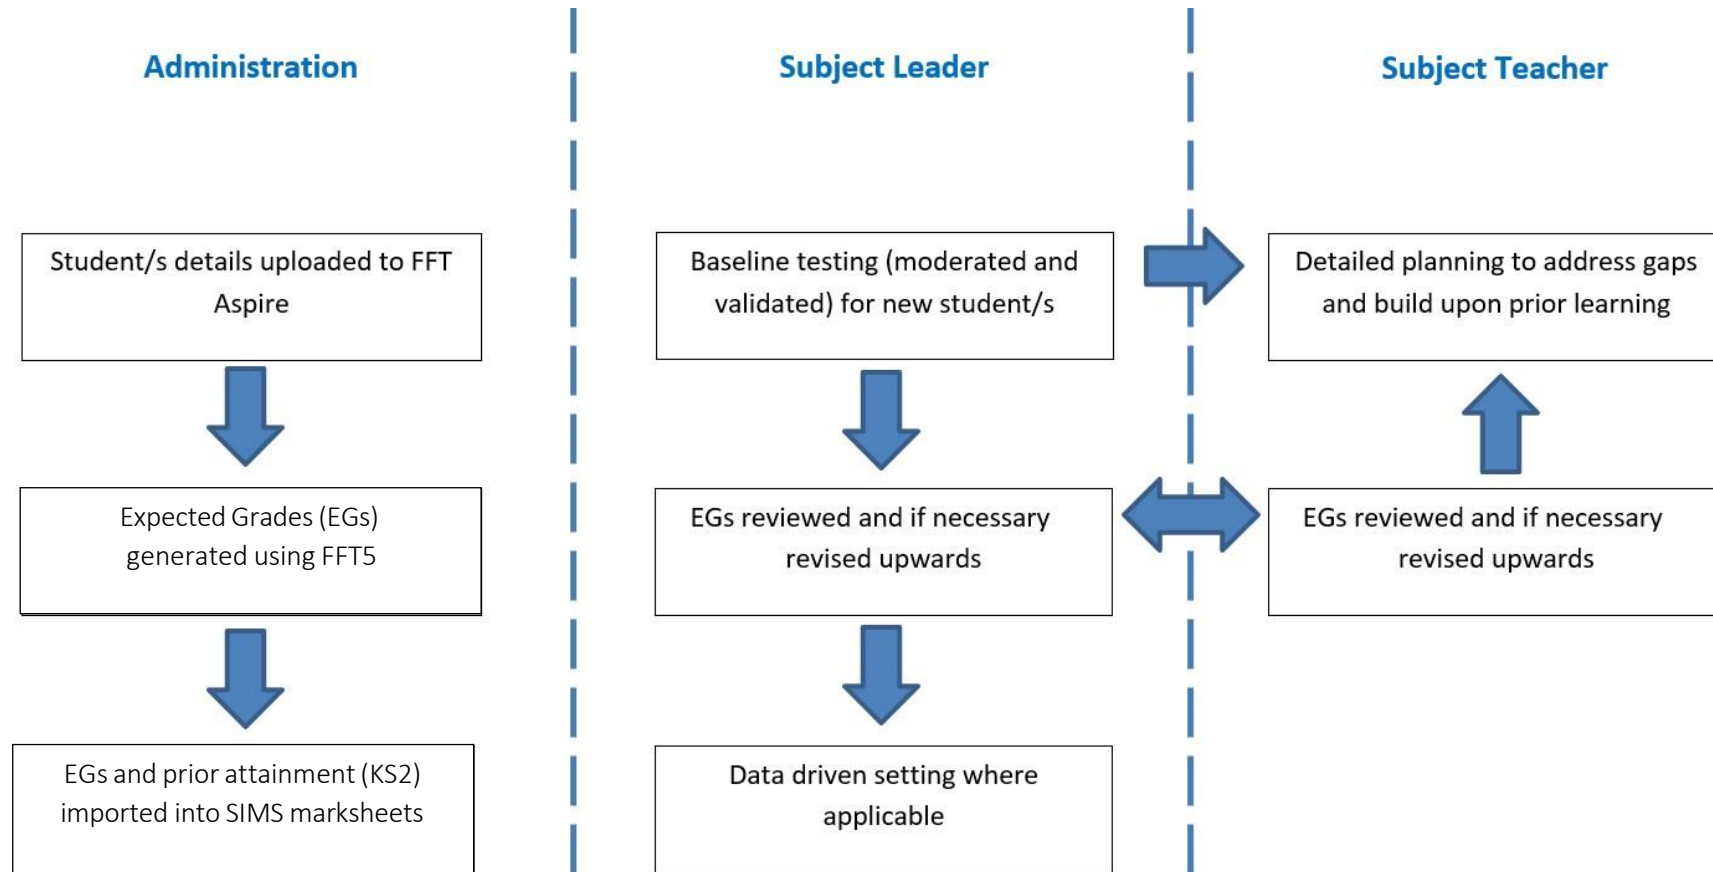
Administration

Student/s details uploaded to FFT Aspire

Expected Grades (EGs) generated using FFT5

EGs and prior attainment (KS2) imported into SIMS marksheets

Subject Leader

Baseline testing (moderated and validated) for new student/s

EGs reviewed and if necessary revised upwards

Data driven setting where applicable

Subject Teacher

Detailed planning to address gaps and build upon prior learning

EGs reviewed and if necessary revised upwards